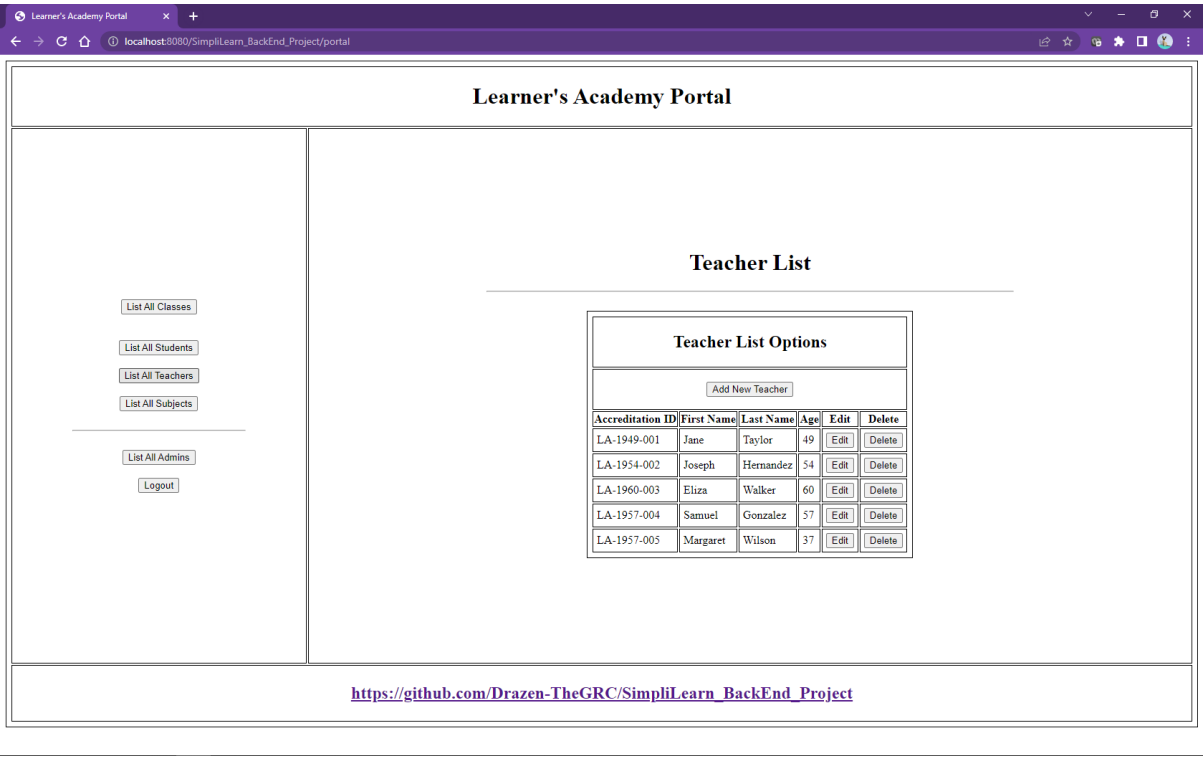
Learner's Academy Portal ×

+

localhost:8080/SimpliLearn_BackEnd_Project/portal

Learner's Academy Portal

List All Classes

List All Students

List All Teachers

List All Subjects

List All Admins

Logout

Teacher List

Teacher List Options

Add New Teacher

| Accreditation ID | First Name | Last Name | Age | Edit | Delete |
|---|---|---|---|---|---|
| LA-1949-001 | Jane | Taylor | 49 | Edit | Delete |
| LA-1954-002 | Joseph | Hernandez | 54 | Edit | Delete |
| LA-1960-003 | Eliza | Walker | 60 | Edit | Delete |
| LA-1957-004 | Samuel | Gonzalez | 57 | Edit | Delete |
| LA-1957-005 | Margaret | Wilson | 37 | Edit | Delete |

https://github.com/Drazen-TheGRC/SimpliLearn_BackEnd_Project